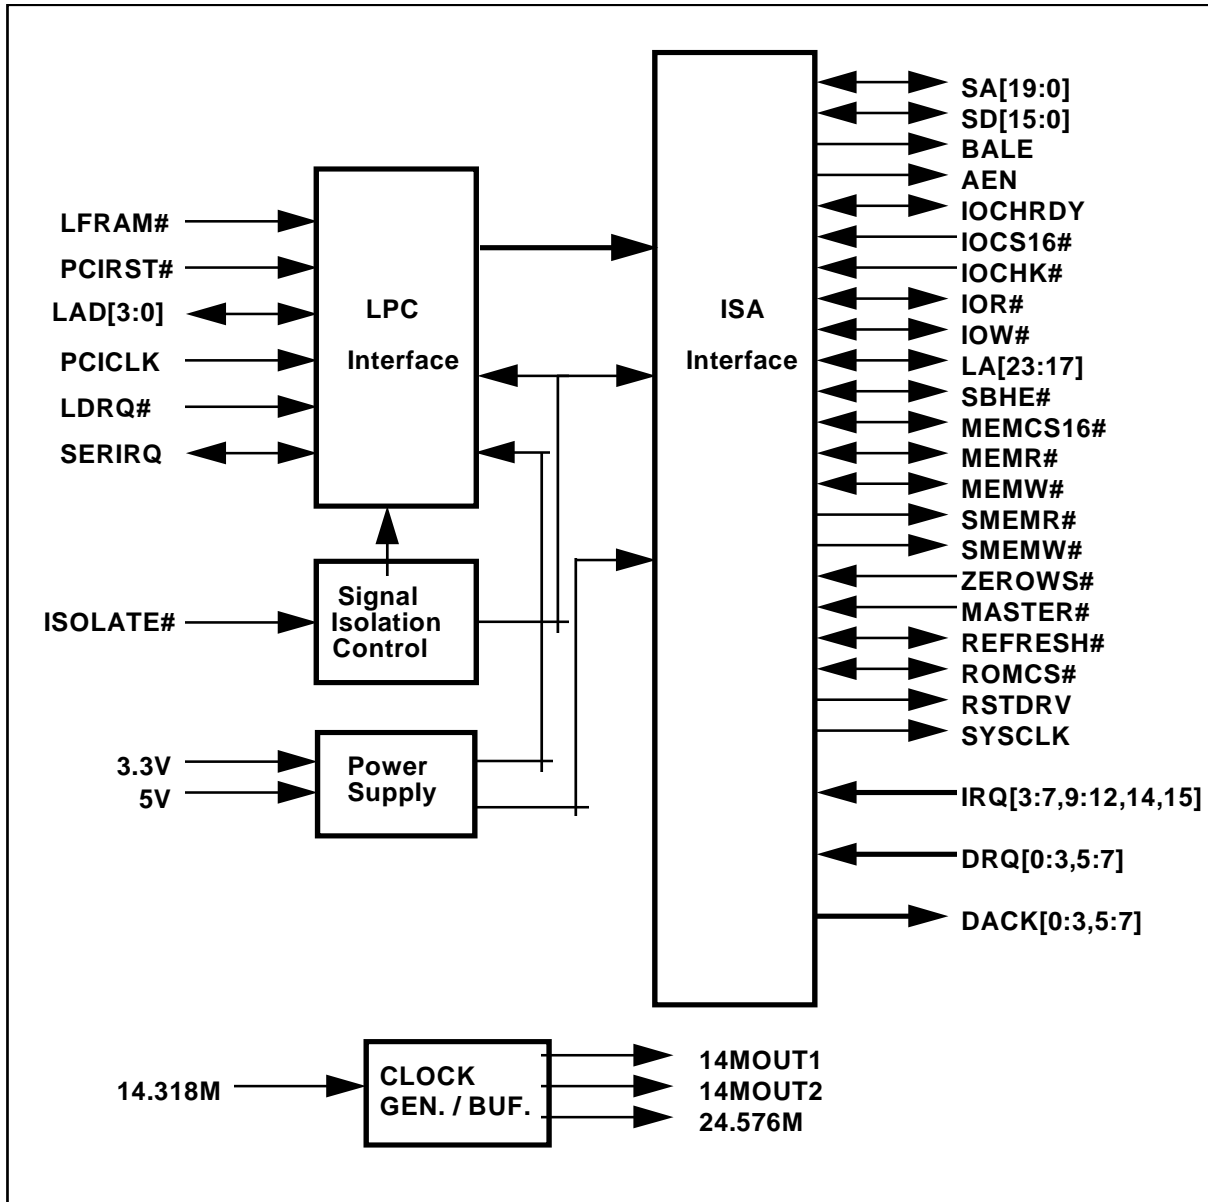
LFRAM#
PCIRST#
LAD[3:0]
PCICLK
LDRQ#
SERIRQ

LPC
Interface

ISOLATE#

Signal
Isolation
Control

3.3V
5V

Power
Supply

ISA
Interface

SA[19:0]
SD[15:0]
BALE
AEN
IOCHRDY
IOCS16#
IOCHK#
IOR#
IOW#
LA[23:17]
SBHE#
MEMCS16#
MEMR#
MEMW#
SMEMR#
SMEMW#
ZEROWS#
MASTER#
REFRESH#
ROMCS#
RSTDRV
SYSCLK
IRQ[3:7,9:12,14,15]
DRQ[0:3,5:7]
DACK[0:3,5:7]

14.318M

CLOCK
GEN. / BUF.

14MOUT1
14MOUT2
24.576M